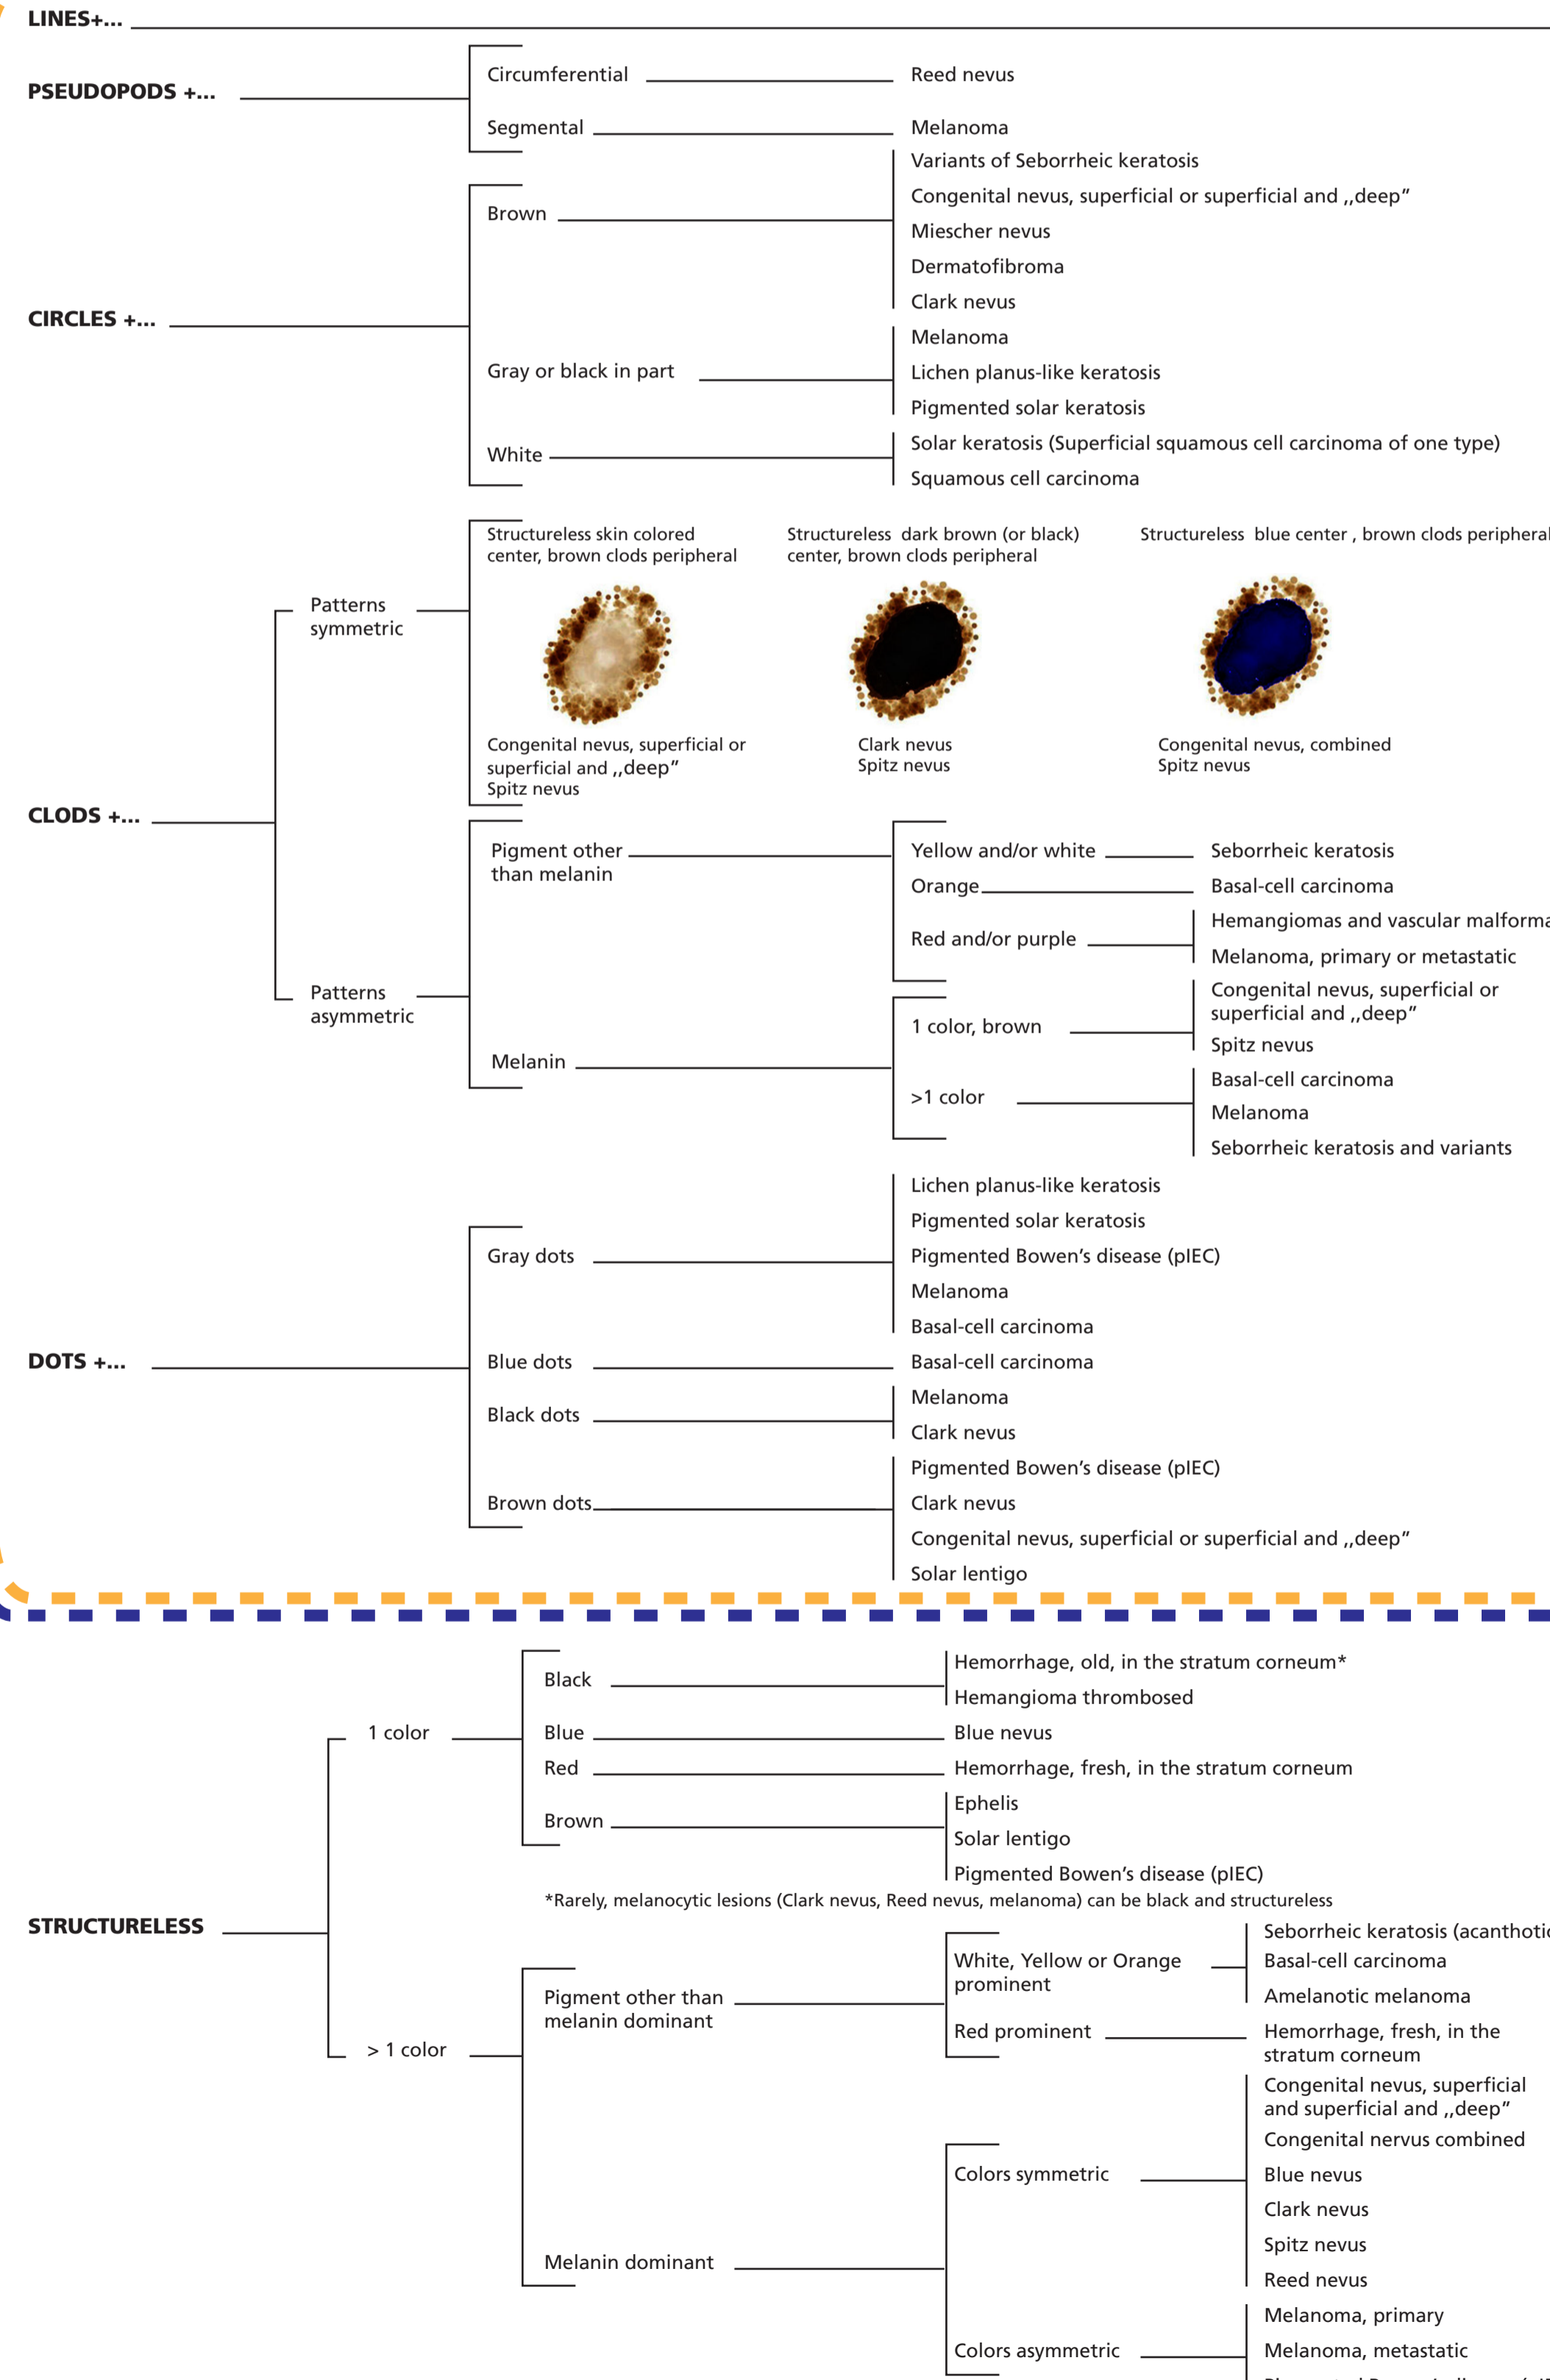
LINES+...

PSEUDOPODS +...

Circumferential Reed nevus

Segmental Melanoma

CIRCLES +...

Brown
Variants of Seborrheic keratosis
Congenital nevus, superficial or superficial and ,,deep"
Miescher nevus
Dermatofibroma
Clark nevus

Gray or black in part
Melanoma
Lichen planus-like keratosis
Pigmented solar keratosis

White
Solar keratosis (Superficial squamous cell carcinoma of one type)
Squamous cell carcinoma

CLODS +...

Patterns symmetric

Structureless skin colored center, brown clods peripheral
Congenital nevus, superficial or superficial and ,,deep"
Spitz nevus

Structureless dark brown (or black) center, brown clods peripheral
Clark nevus
Spitz nevus

Structureless blue center , brown clods peripheral
Congenital nevus, combined
Spitz nevus

Patterns asymmetric

Pigment other than melanin
Yellow and/or white Seborrheic keratosis
Orange Basal-cell carcinoma
Red and/or purple
Hemangiomas and vascular malforma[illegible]
Melanoma, primary or metastatic

Melanin
1 color, brown
Congenital nevus, superficial or superficial and ,,deep"
Spitz nevus
>1 color
Basal-cell carcinoma
Melanoma
Seborrheic keratosis and variants

DOTS +...

Gray dots
Lichen planus-like keratosis
Pigmented solar keratosis
Pigmented Bowen's disease (pIEC)
Melanoma
Basal-cell carcinoma

Blue dots Basal-cell carcinoma

Black dots
Melanoma
Clark nevus

Brown dots
Pigmented Bowen's disease (pIEC)
Clark nevus
Congenital nevus, superficial or superficial and ,,deep"
Solar lentigo

STRUCTURELESS

1 color

Black
Hemorrhage, old, in the stratum corneum*
Hemangioma thrombosed

Blue Blue nevus

Red Hemorrhage, fresh, in the stratum corneum

Brown
Ephelis
Solar lentigo
Pigmented Bowen's disease (pIEC)

*Rarely, melanocytic lesions (Clark nevus, Reed nevus, melanoma) can be black and structureless

> 1 color

Pigment other than melanin dominant
White, Yellow or Orange prominent
Seborrheic keratosis (acanthoti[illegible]
Basal-cell carcinoma
Amelanotic melanoma
Red prominent
Hemorrhage, fresh, in the stratum corneum

Melanin dominant
Colors symmetric
Congenital nevus, superficial and superficial and ,,deep"
Congenital nervus combined
Blue nevus
Clark nevus
Spitz nevus
Reed nevus
Colors asymmetric
Melanoma, primary
Melanoma, metastatic
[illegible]